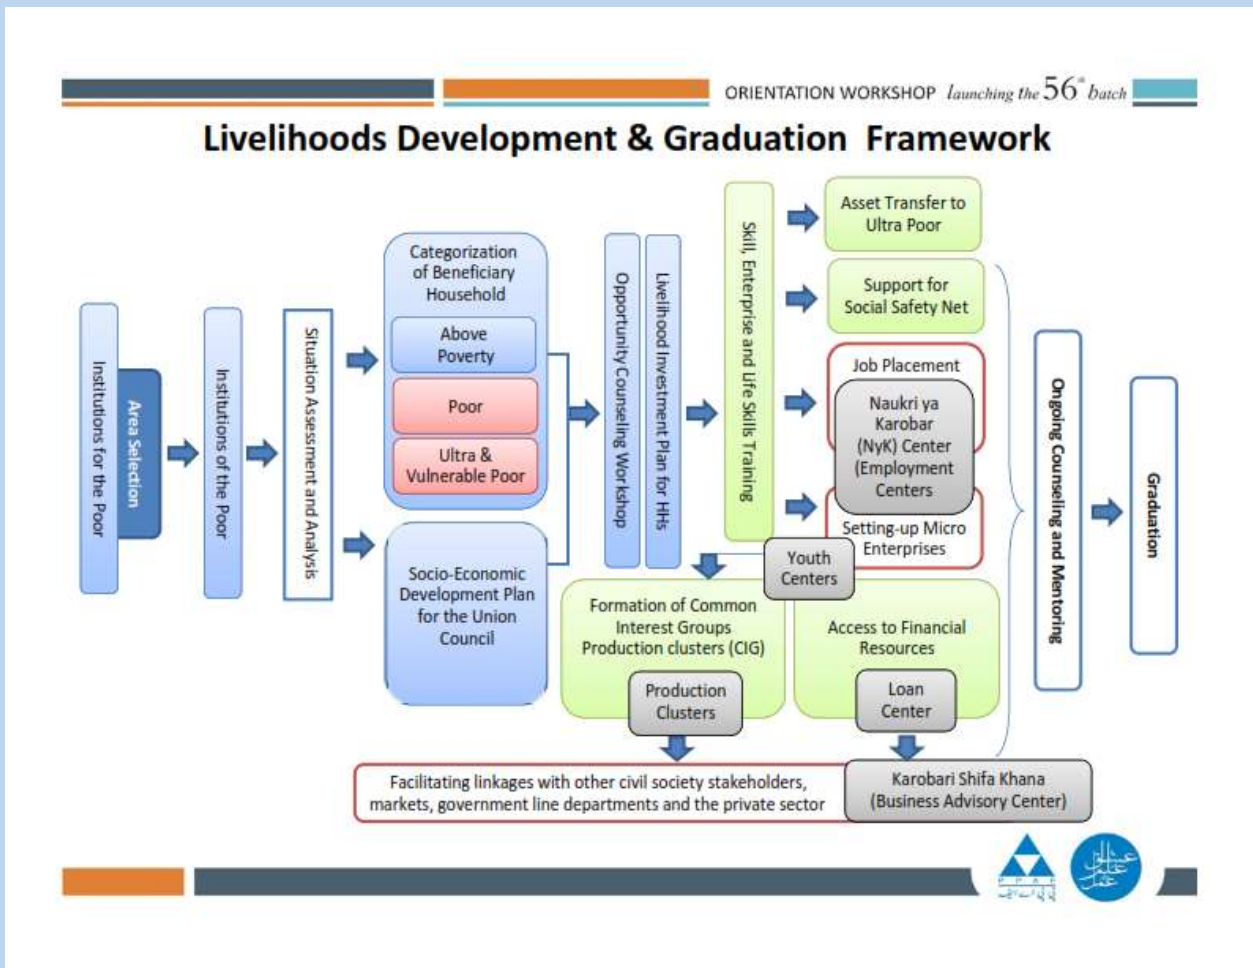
ORIENTATION WORKSHOP launching the $56^{th}$ batch

Livelihoods Development & Graduation Framework

Institutions for the Poor

Area Selection

Institutions of the Poor

Situation Assessment and Analysis

Categorization of Beneficiary Household

Above Poverty

Poor

Ultra & Vulnerable Poor

Socio-Economic Development Plan for the Union Council

Opportunity Counseling Workshop

Livelihood Investment Plan for HHs

Skill, Enterprise and Life Skills Training

Asset Transfer to Ultra Poor

Support for Social Safety Net

Job Placement

Naukri ya Karobar (NyK) Center (Employment Centers

Setting-up Micro Enterprises

Youth Centers

Formation of Common Interest Groups Production clusters (CIG)

Production Clusters

Access to Financial Resources

Loan Center

Ongoing Counseling and Mentoring

Graduation

Facilitating linkages with other civil society stakeholders, markets, government line departments and the private sector

Karobari Shifa Khana (Business Advisory Center)

P P A F

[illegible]